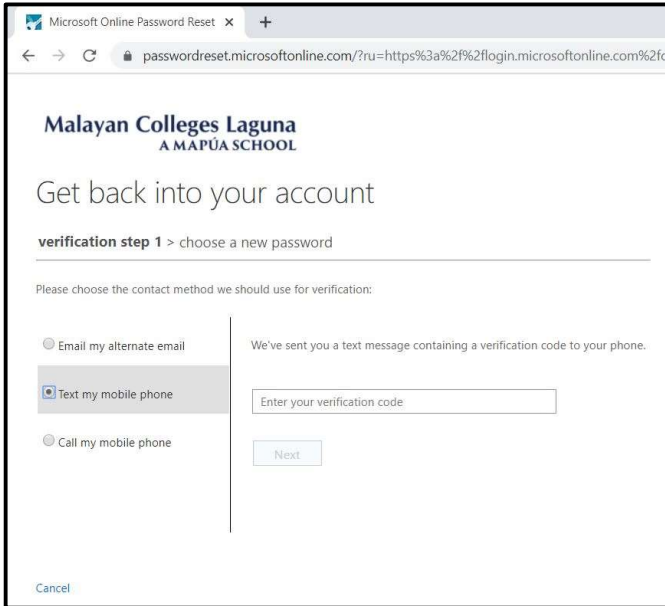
Microsoft Online Password Reset ×
+
passwordreset.microsoftonline.com/?ru=https%3a%2f%2flogin.microsoftonline.com%2fc

Malayan Colleges Laguna
A MAPÚA SCHOOL

Get back into your account

verification step 1 > choose a new password

Please choose the contact method we should use for verification:

Email my alternate email

Text my mobile phone

Call my mobile phone

We've sent you a text message containing a verification code to your phone.

Enter your verification code

Next

Cancel